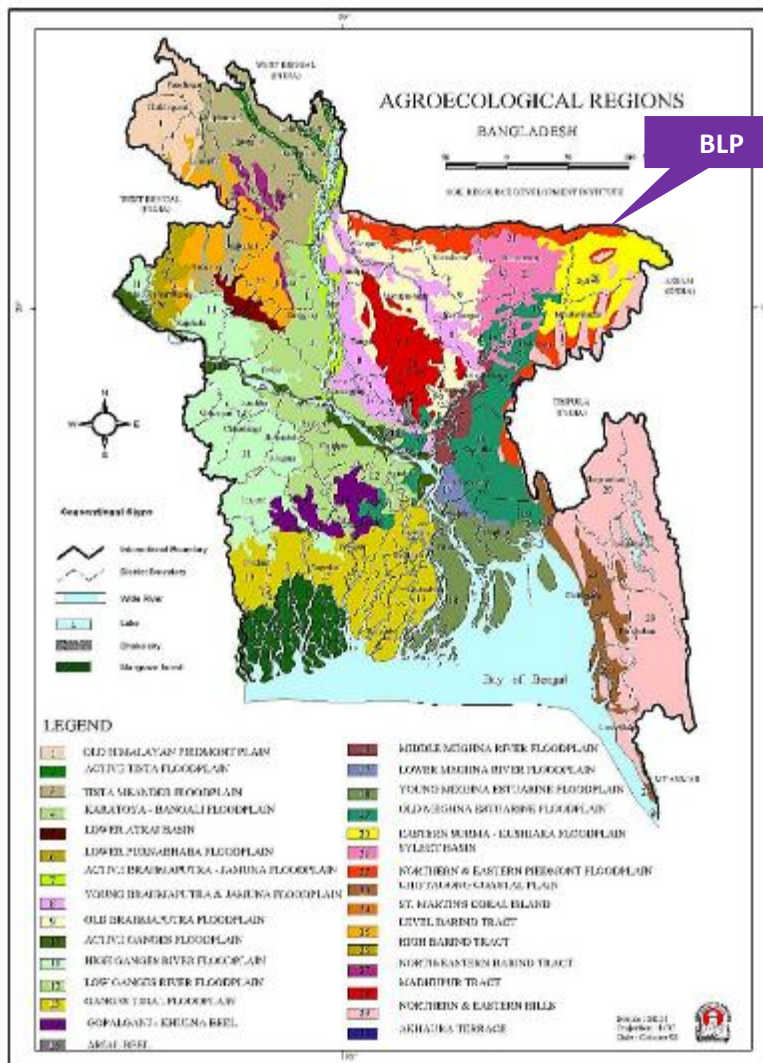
AGROECOLOGICAL REGIONS

BANGLADESH

BLP

SOIL RESOURCE DEVELOPMENT INSTITUTE

WEST BENGAL (INDIA)

WEST BENGAL (INDIA)

ASSAM (INDIA)

TRIPURA (INDIA)

Bay of Bengal

Conventional Signs

International Boundary

District Boundary

Wide River

Lake

University

Mangrove forest

LEGEND

OLD HIMALAYAN PIEDMONT PLAIN

ACTIVE TISTA FLOODPLAIN

TISTA MEANDER FLOODPLAIN

KARATOYA - BANGALI FLOODPLAIN

LOWER ATRAI BASIN

LOWER PURNABHABA FLOODPLAIN

ACTIVE BRAHMAPUTRA - JAMUNA FLOODPLAIN

YOUNG BRAHMAPUTRA & JAMUNA FLOODPLAIN

OLD BRAHMAPUTRA FLOODPLAIN

ACTIVE GANGES FLOODPLAIN

HIGH GANGES RIVER FLOODPLAIN

LOW GANGES RIVER FLOODPLAIN

GANGES TIDAL FLOODPLAIN

GOPALGANJ - KHULNA BEEL

ARIAL BEEL

MIDDLE MEGHNA RIVER FLOODPLAIN

LOWER MEGHNA RIVER FLOODPLAIN

YOUNG MEGHNA ESTUARINE FLOODPLAIN

OLD MEGHNA ESTUARINE FLOODPLAIN

EASTERN SURMA - KUSHIARA FLOODPLAIN

SYLHET BASIN

NORTHERN & EASTERN PIEDMONT FLOODPLAIN

CHITTAGONG COASTAL PLAIN

ST. MARTINS CORAL ISLAND

LEVEL BARIND TRACT

HIGH BARIND TRACT

NORTH EASTERN BARIND TRACT

MADHUPUR TRACT

NORTHERN & EASTERN HILLS

AKHAURA TERRACE